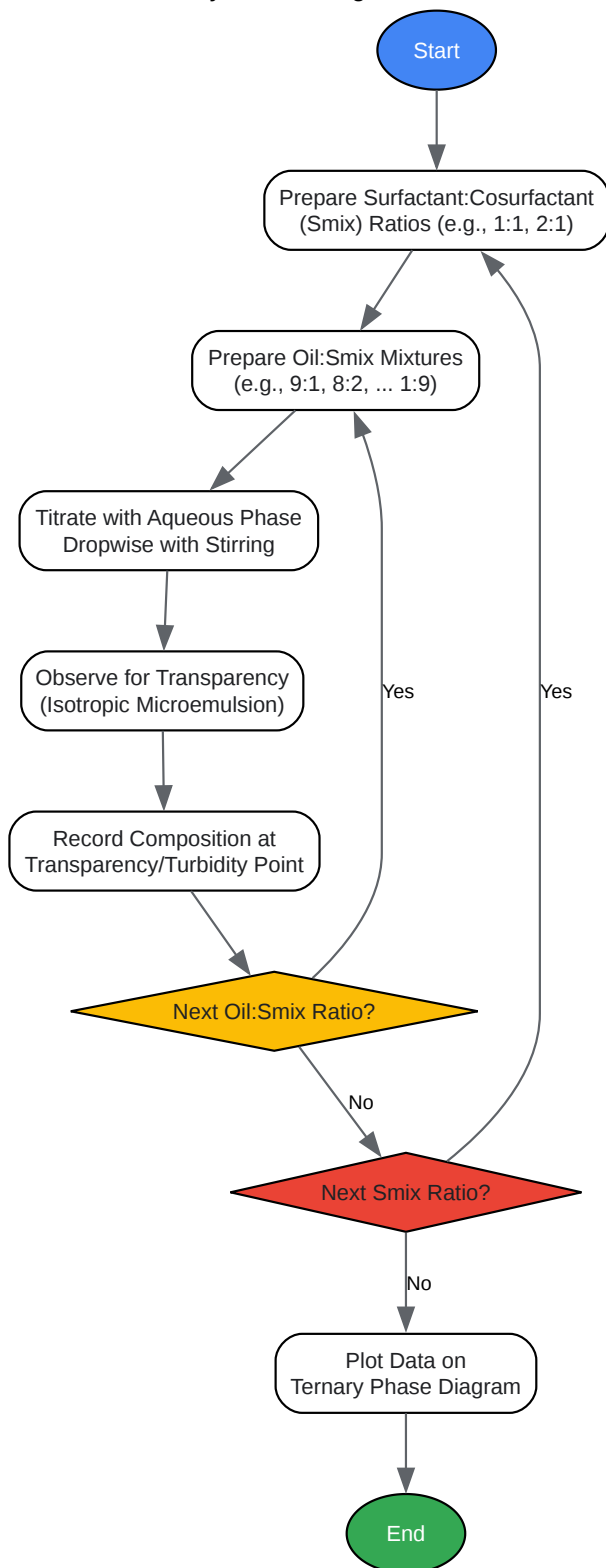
Start

Prepare Surfactant:Cosurfactant (Smix) Ratios (e.g., 1:1, 2:1)

Prepare Oil:Smix Mixtures (e.g., 9:1, 8:2, ... 1:9)

Titrate with Aqueous Phase Dropwise with Stirring

Observe for Transparency (Isotropic Microemulsion)

Record Composition at Transparency/Turbidity Point

Next Oil:Smix Ratio?

Yes

No

Next Smix Ratio?

Yes

No

Plot Data on Ternary Phase Diagram

End